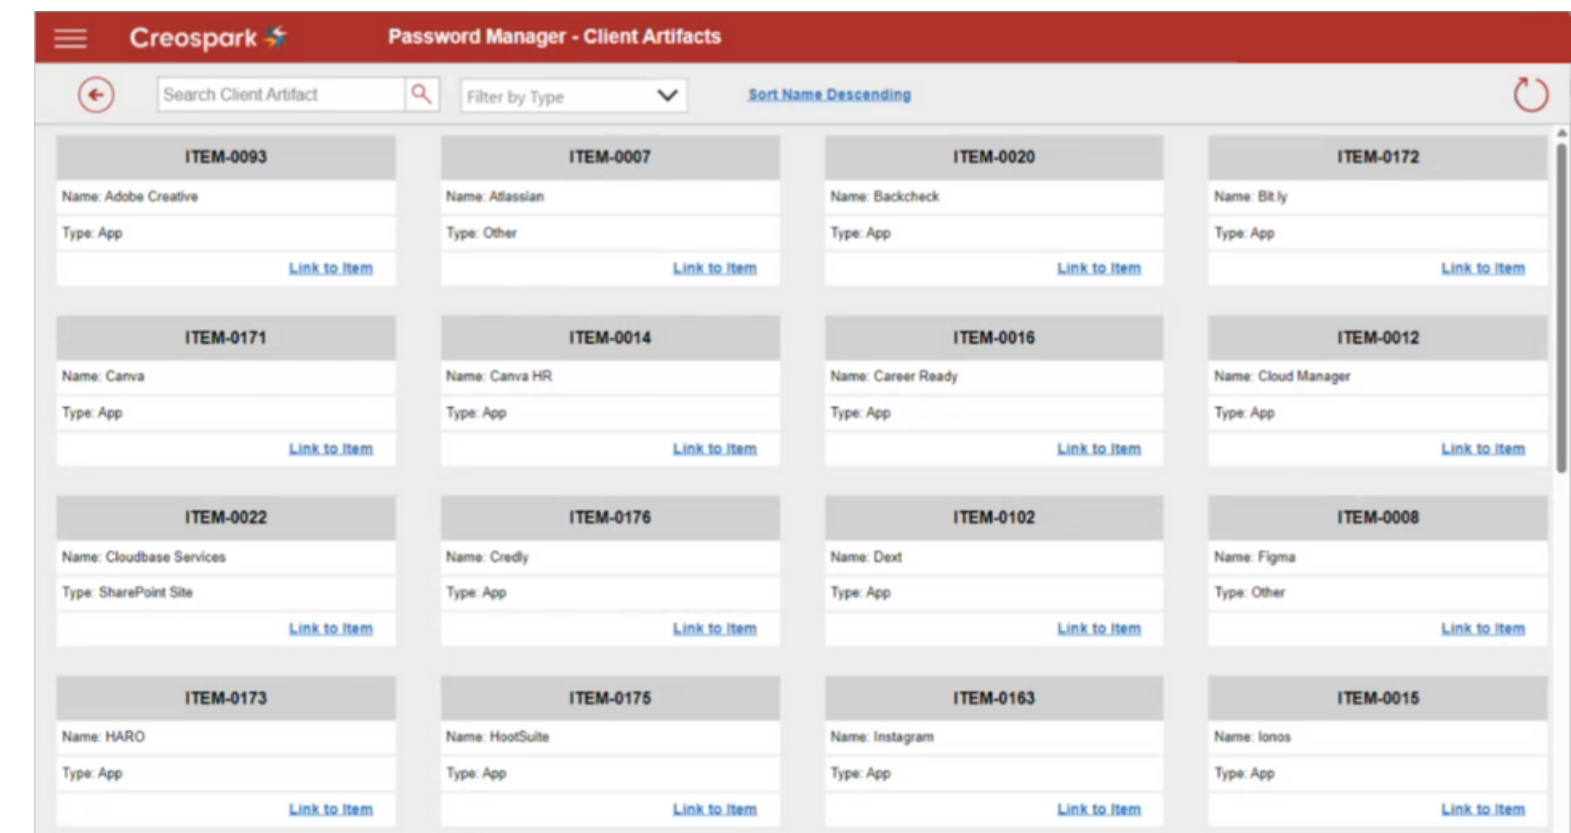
Creospark

Password Manager - Client Artifacts

Search Client Artifact

Filter by Type

Sort Name Descending

ITEM-0093
Name: Adobe Creative
Type: App
Link to Item

ITEM-0007
Name: Atlassian
Type: Other
Link to Item

ITEM-0020
Name: Backcheck
Type: App
Link to Item

ITEM-0172
Name: Bit.ly
Type: App
Link to Item

ITEM-0171
Name: Canva
Type: App
Link to Item

ITEM-0014
Name: Canva HR
Type: App
Link to Item

ITEM-0016
Name: Career Ready
Type: App
Link to Item

ITEM-0012
Name: Cloud Manager
Type: App
Link to Item

ITEM-0022
Name: Cloudbase Services
Type: SharePoint Site
Link to Item

ITEM-0176
Name: Credly
Type: App
Link to Item

ITEM-0102
Name: Dext
Type: App
Link to Item

ITEM-0008
Name: Figma
Type: Other
Link to Item

ITEM-0173
Name: HARO
Type: App
Link to Item

ITEM-0175
Name: HootSuite
Type: App
Link to Item

ITEM-0163
Name: Instagram
Type: App
Link to Item

ITEM-0015
Name: Ionos
Type: App
Link to Item